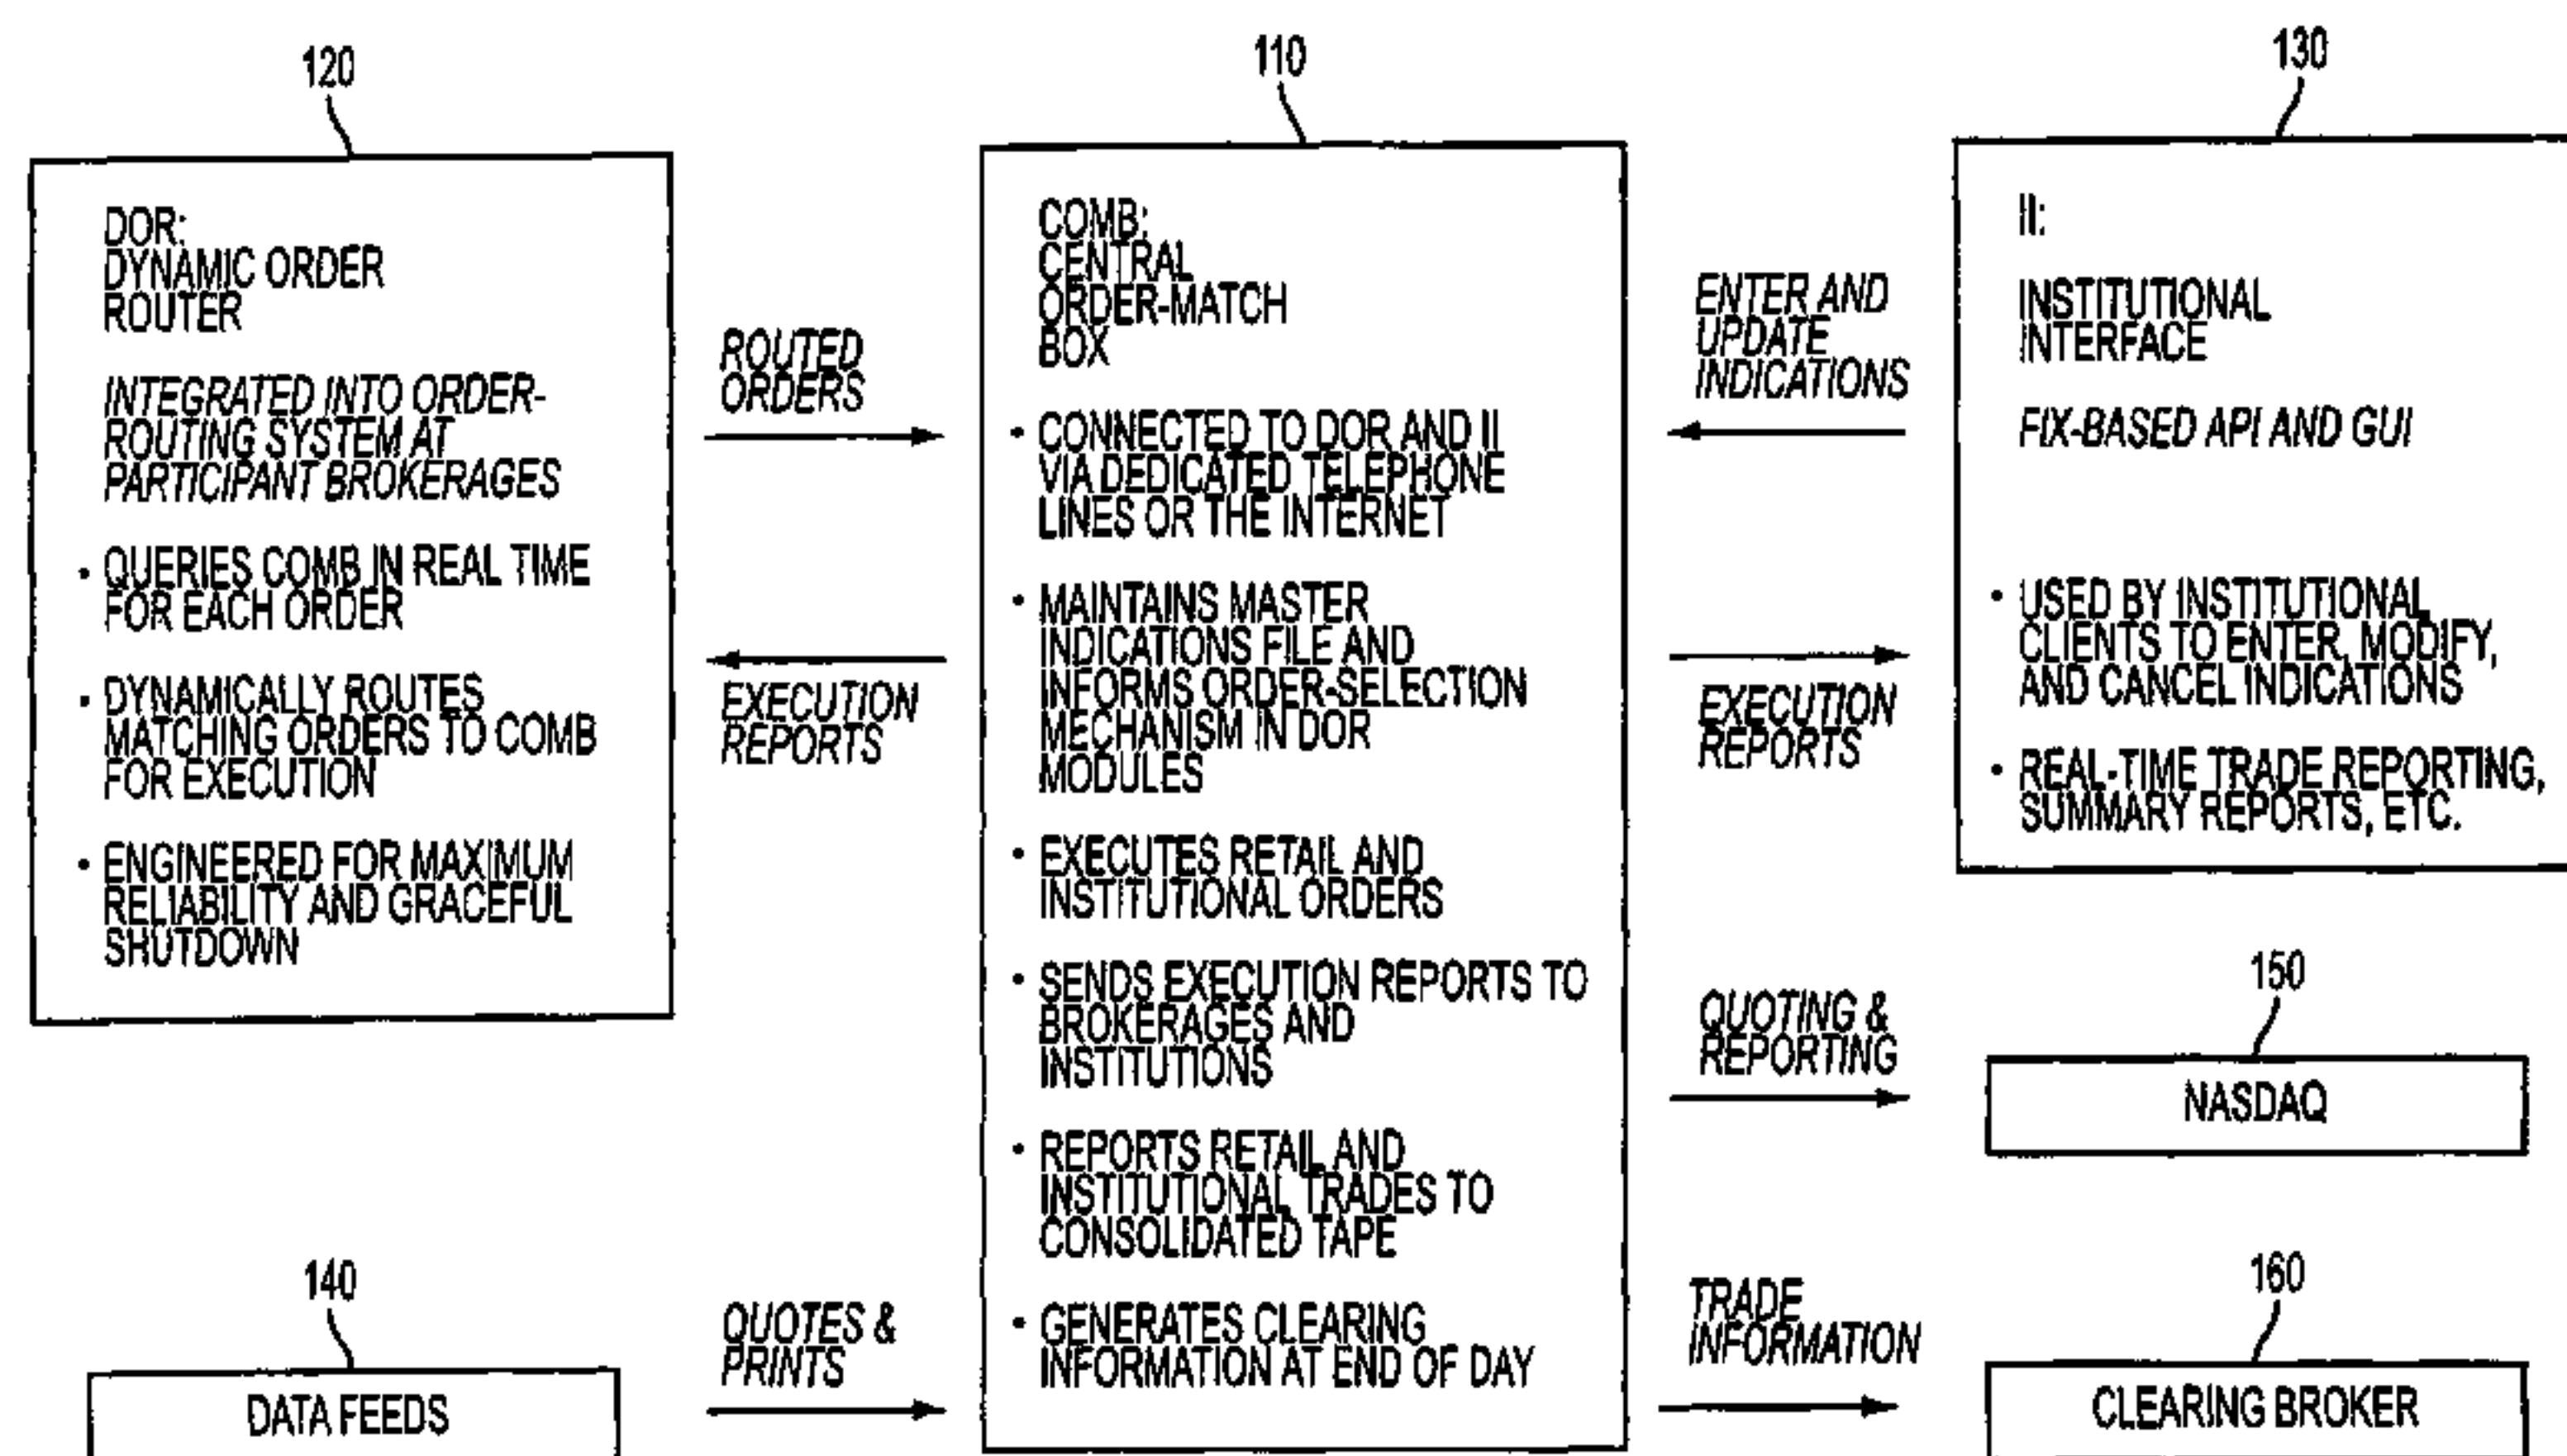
120

DOR:
DYNAMIC ORDER ROUTER

INTEGRATED INTO ORDER-ROUTING SYSTEM AT PARTICIPANT BROKERAGES

• QUERIES COMB IN REAL TIME FOR EACH ORDER

• DYNAMICALLY ROUTES MATCHING ORDERS TO COMB FOR EXECUTION

• ENGINEERED FOR MAXIMUM RELIABILITY AND GRACEFUL SHUTDOWN

ROUTED ORDERS

EXECUTION REPORTS

110

COMB:
CENTRAL ORDER-MATCH BOX

• CONNECTED TO DOR AND II VIA DEDICATED TELEPHONE LINES OR THE INTERNET

• MAINTAINS MASTER INDICATIONS FILE AND INFORMS ORDER-SELECTION MECHANISM IN DOR MODULES

• EXECUTES RETAIL AND INSTITUTIONAL ORDERS

• SENDS EXECUTION REPORTS TO BROKERAGES AND INSTITUTIONS

• REPORTS RETAIL AND INSTITUTIONAL TRADES TO CONSOLIDATED TAPE

• GENERATES CLEARING INFORMATION AT END OF DAY

ENTER AND UPDATE INDICATIONS

EXECUTION REPORTS

130

II:

INSTITUTIONAL INTERFACE

FIX-BASED API AND GUI

• USED BY INSTITUTIONAL CLIENTS TO ENTER, MODIFY, AND CANCEL INDICATIONS

• REAL-TIME TRADE REPORTING, SUMMARY REPORTS, ETC.

QUOTING & REPORTING

150

NASDAQ

140

DATA FEEDS

QUOTES & PRINTS

TRADE INFORMATION

160

CLEARING BROKER